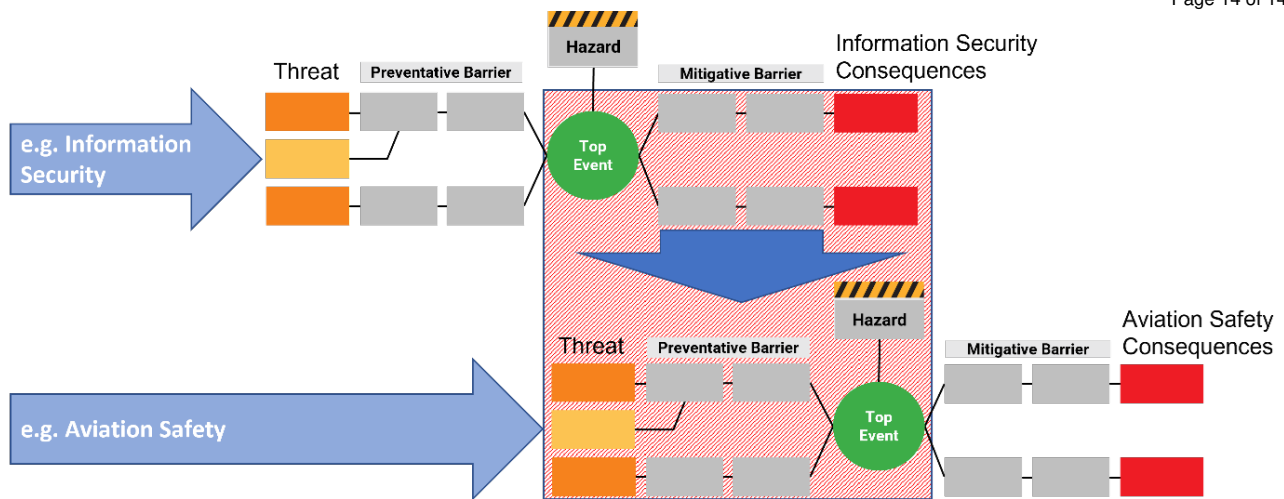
Page 14 of 14

Hazard

Information Security Consequences

Threat

Preventative Barrier

Mitigative Barrier

e.g. Information Security

Top Event

Hazard

Aviation Safety Consequences

Threat

Preventative Barrier

Mitigative Barrier

e.g. Aviation Safety

Top Event